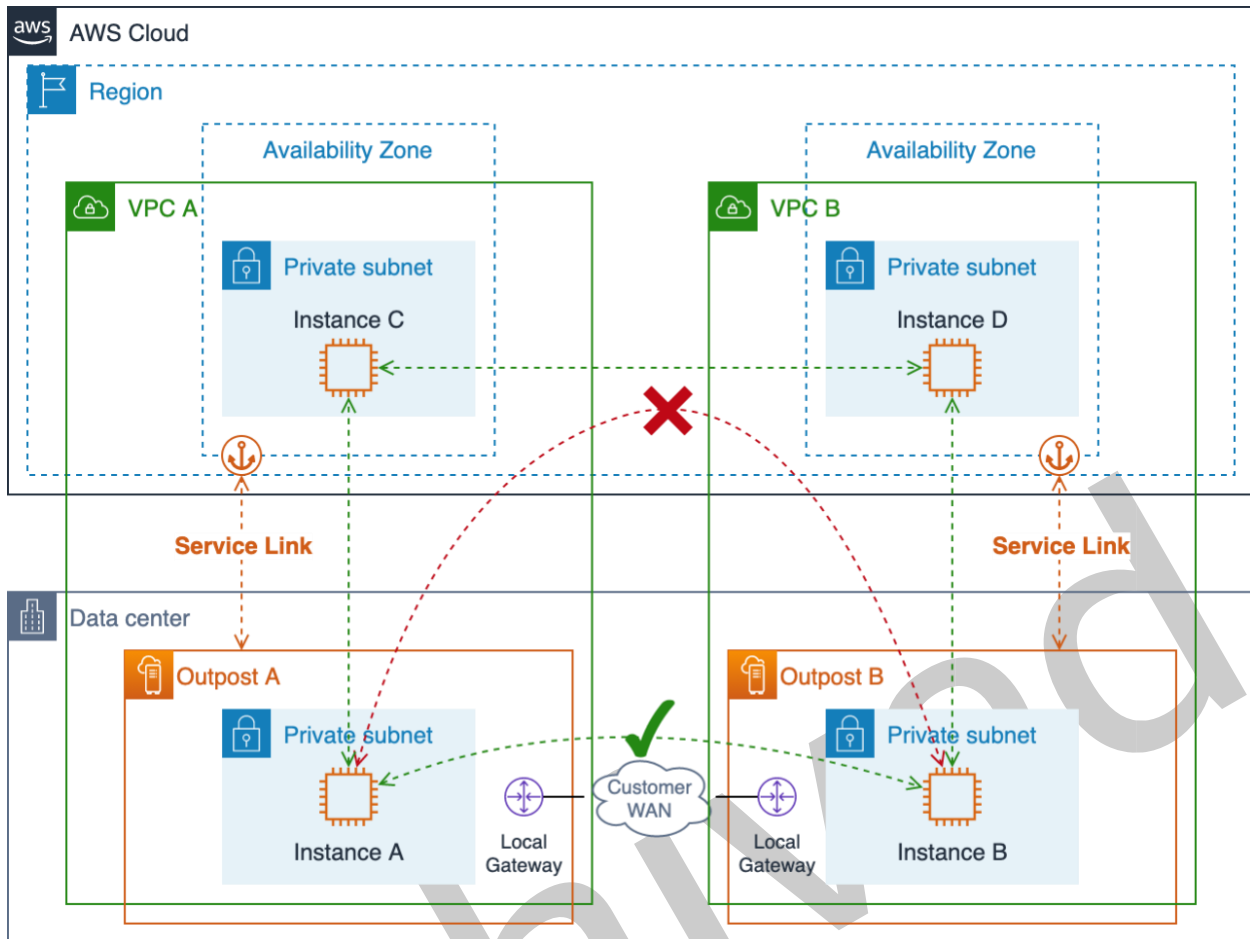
aws AWS Cloud

Region

Availability Zone

VPC A

Private subnet

Instance C

Availability Zone

VPC B

Private subnet

Instance D

Service Link

Service Link

Data center

Outpost A

Private subnet

Instance A

Local Gateway

Customer WAN

Local Gateway

Outpost B

Private subnet

Instance B